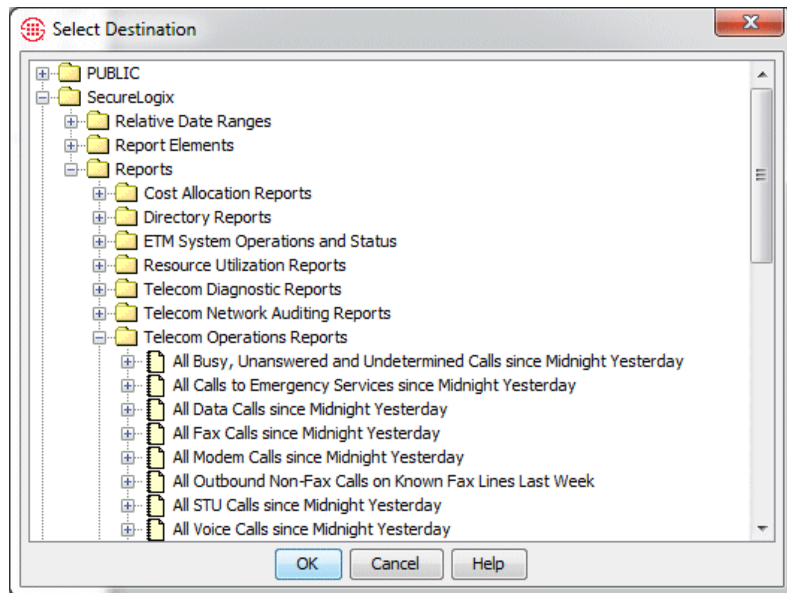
Select Destination

PUBLIC
SecureLogix
Relative Date Ranges
Report Elements
Reports
Cost Allocation Reports
Directory Reports
ETM System Operations and Status
Resource Utilization Reports
Telecom Diagnostic Reports
Telecom Network Auditing Reports
Telecom Operations Reports
All Busy, Unanswered and Undetermined Calls since Midnight Yesterday
All Calls to Emergency Services since Midnight Yesterday
All Data Calls since Midnight Yesterday
All Fax Calls since Midnight Yesterday
All Modem Calls since Midnight Yesterday
All Outbound Non-Fax Calls on Known Fax Lines Last Week
All STU Calls since Midnight Yesterday
All Voice Calls since Midnight Yesterday

OK
Cancel
Help